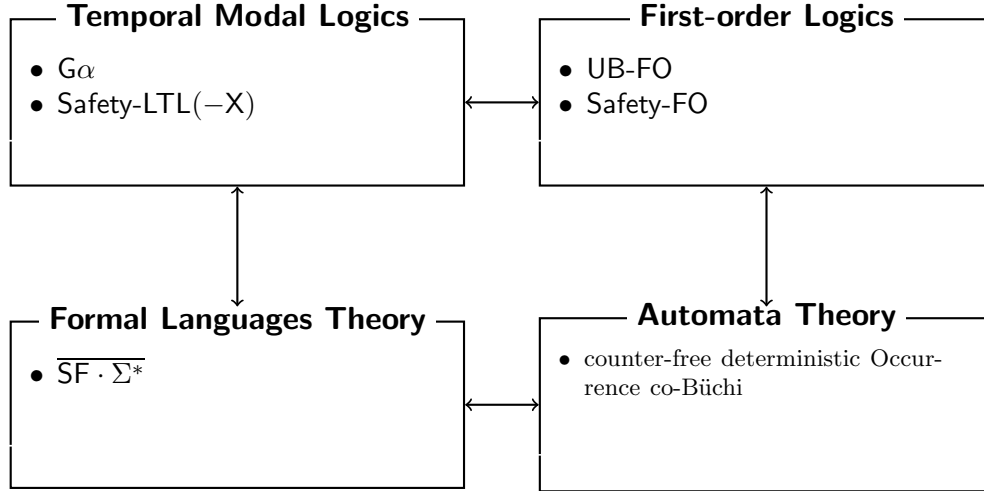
**Temporal Modal Logics**

- $\mathsf{G}\alpha$
- Safety-LTL($-$X)

**First-order Logics**

- UB-FO
- Safety-FO

**Formal Languages Theory**

- $\overline{\mathsf{SF} \cdot \Sigma^*}$

**Automata Theory**

- counter-free deterministic Occurrence co-Büchi